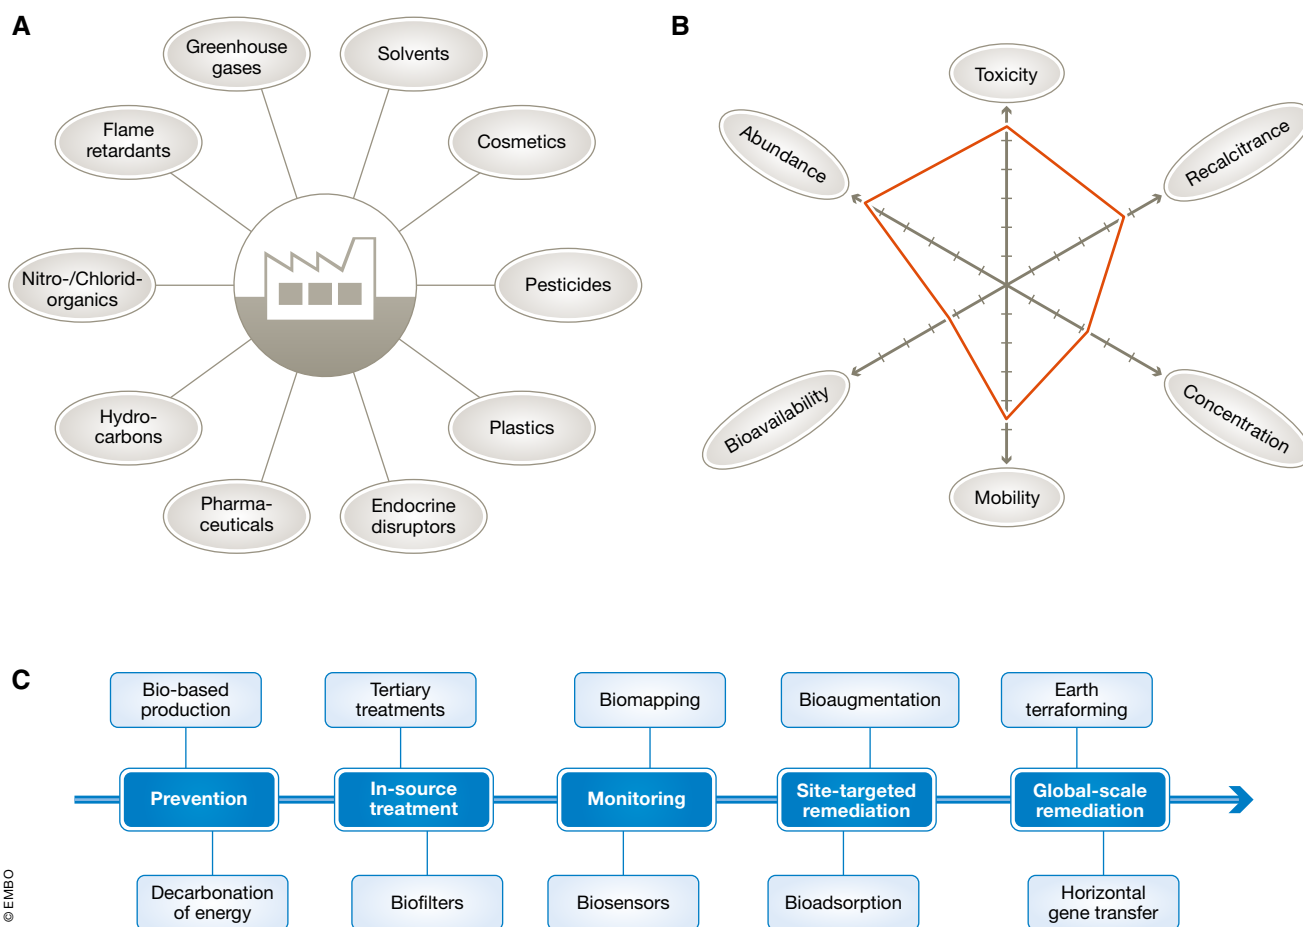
A

Greenhouse gases

Solvents

Flame retardants

Cosmetics

Nitro-/Chlorid-organics

Pesticides

Hydro-carbons

Plastics

Pharma-ceuticals

Endocrine disruptors

B

Toxicity

Abundance

Recalcitrance

Bioavailability

Concentration

Mobility

C

Bio-based production

Tertiary treatments

Biomapping

Bioaugmentation

Earth terraforming

Prevention

In-source treatment

Monitoring

Site-targeted remediation

Global-scale remediation

Decarbonation of energy

Biofilters

Biosensors

Bioadsorption

Horizontal gene transfer

© EMBO